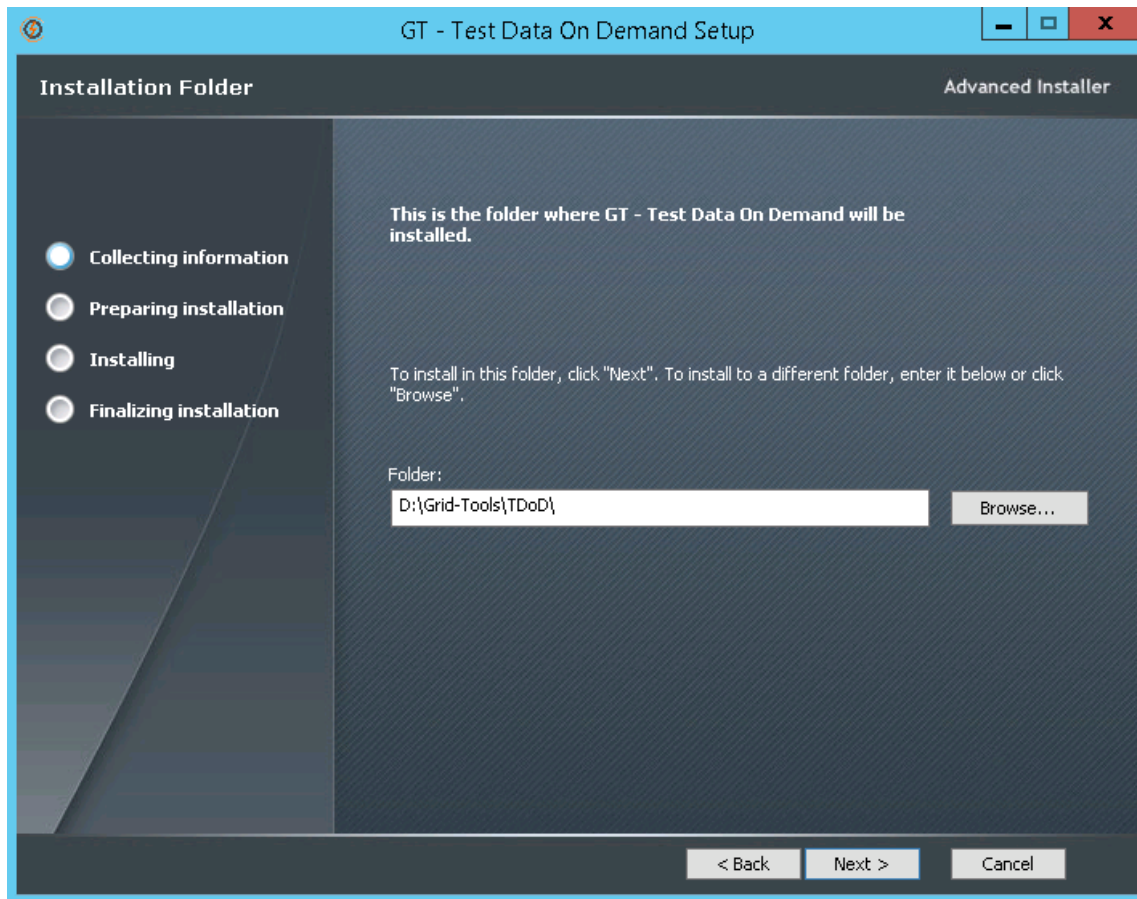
GT - Test Data On Demand Setup

Installation Folder

Advanced Installer

Collecting information

Preparing installation

Installing

Finalizing installation

This is the folder where GT - Test Data On Demand will be installed.

To install in this folder, click "Next". To install to a different folder, enter it below or click "Browse".

Folder:

D:\Grid-Tools\TDoD\

Browse...

< Back

Next >

Cancel